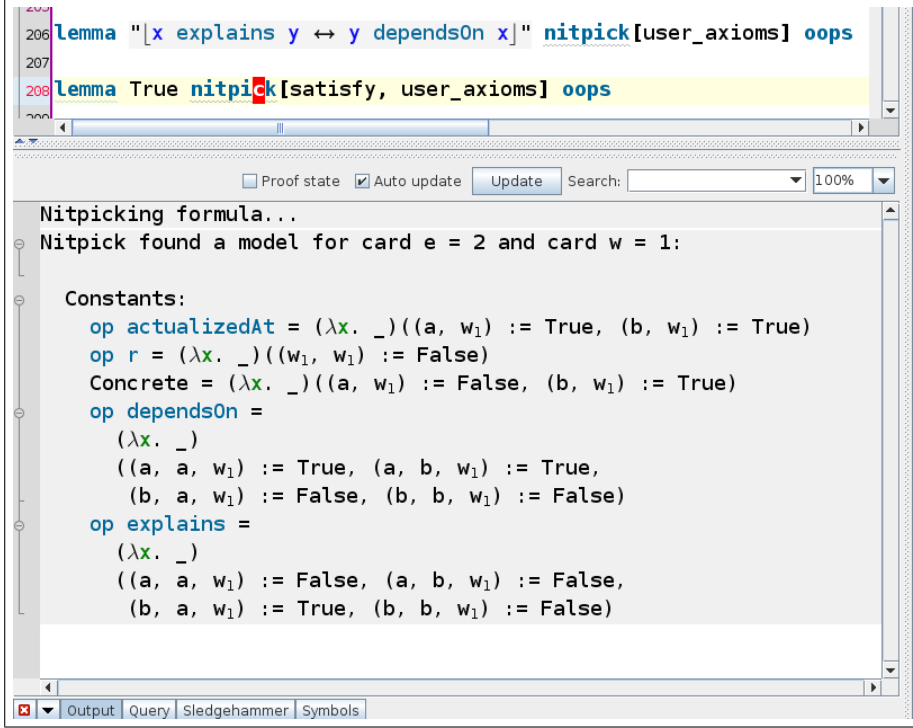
206 lemma "⌊x explains y ↔ y dependsOn x⌋" nitpick[user_axioms] oops

207

208 lemma True nitpick[satisfy, user_axioms] oops

Proof state ☑ Auto update Update Search: 100%

Nitpicking formula...
Nitpick found a model for card e = 2 and card w = 1:

Constants:
op actualizedAt = ($\lambda$x. _)((a, $w_1$) := True, (b, $w_1$) := True)
op r = ($\lambda$x. _)(($w_1$, $w_1$) := False)
Concrete = ($\lambda$x. _)((a, $w_1$) := False, (b, $w_1$) := True)
op dependsOn =
($\lambda$x. _)
((a, a, $w_1$) := True, (a, b, $w_1$) := True,
(b, a, $w_1$) := False, (b, b, $w_1$) := False)
op explains =
($\lambda$x. _)
((a, a, $w_1$) := False, (a, b, $w_1$) := False,
(b, a, $w_1$) := True, (b, b, $w_1$) := False)

Output Query Sledgehammer Symbols